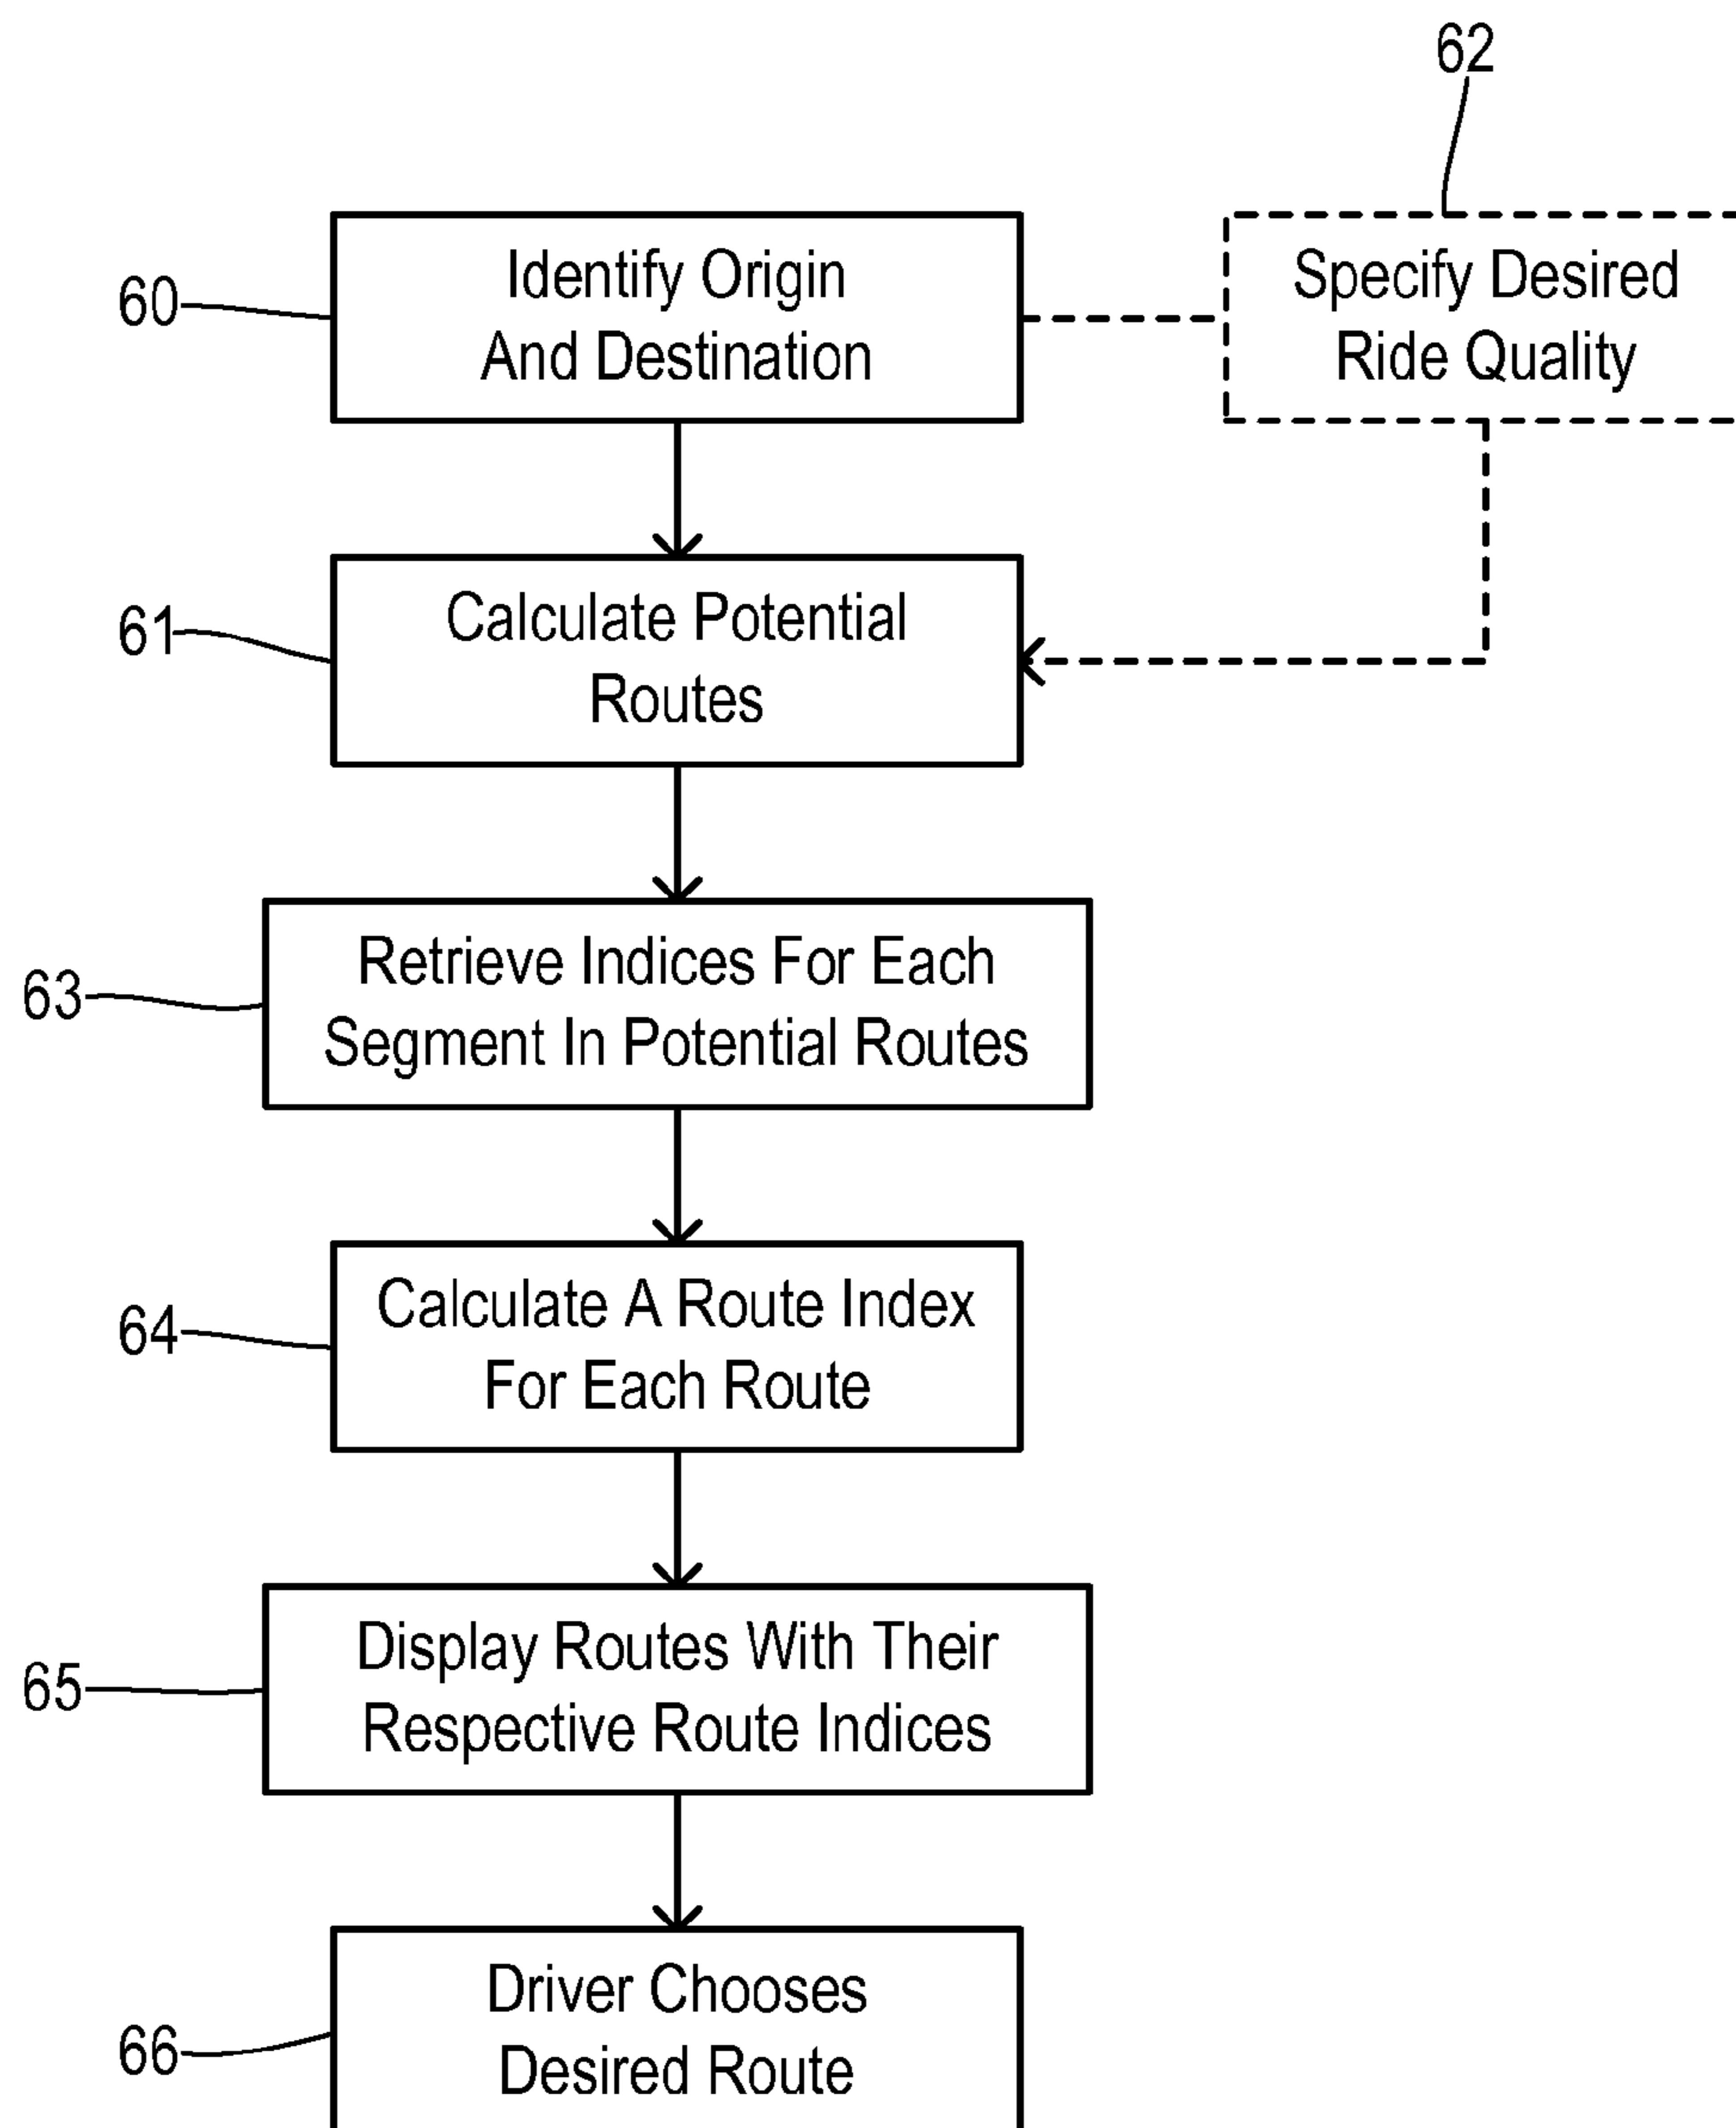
62

60 Identify Origin And Destination

Specify Desired Ride Quality

61 Calculate Potential Routes

63 Retrieve Indices For Each Segment In Potential Routes

64 Calculate A Route Index For Each Route

65 Display Routes With Their Respective Route Indices

66 Driver Chooses Desired Route